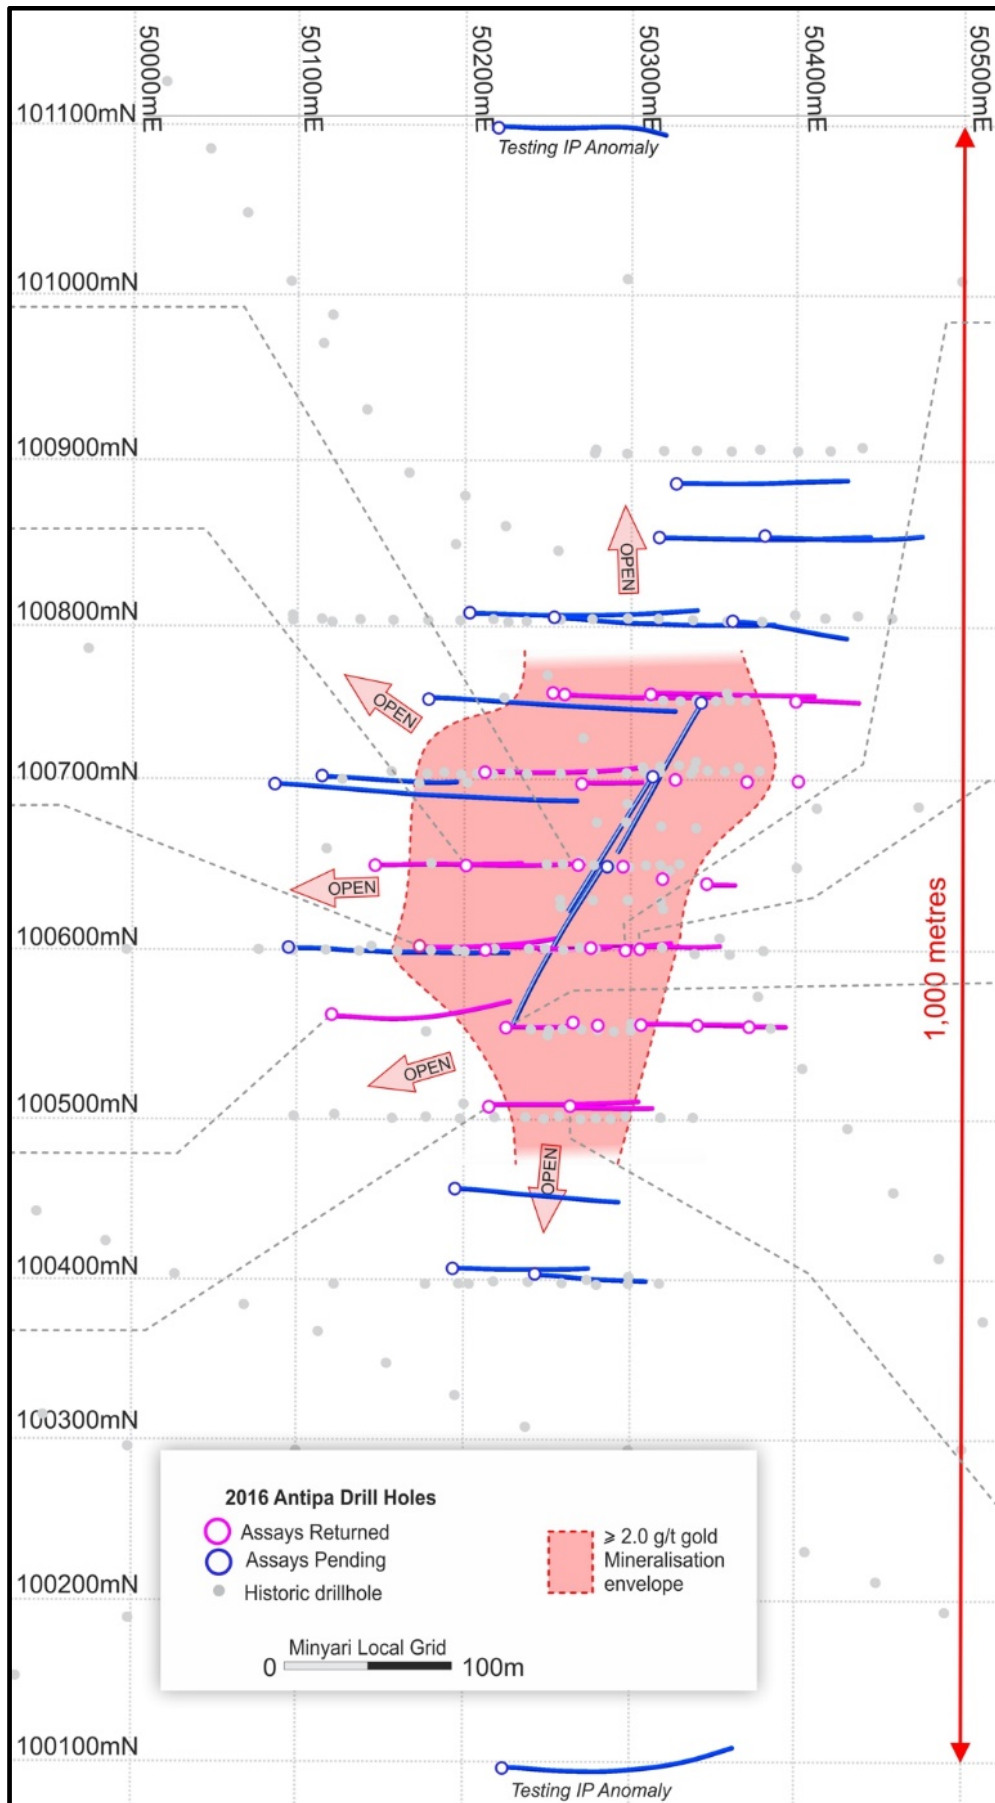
50000mE
50100mE
50200mE
50300mE
50400mE
50500mE

101100mN
Testing IP Anomaly
101000mN
100900mN
OPEN
100800mN
OPEN
100700mN
OPEN
100600mN
1,000 metres
OPEN
100500mN
OPEN
100400mN
100300mN

2016 Antipa Drill Holes
Assays Returned
Assays Pending
Historic drillhole
≥ 2.0 g/t gold Mineralisation envelope
Minyari Local Grid
0 100m

100200mN
100100mN
Testing IP Anomaly